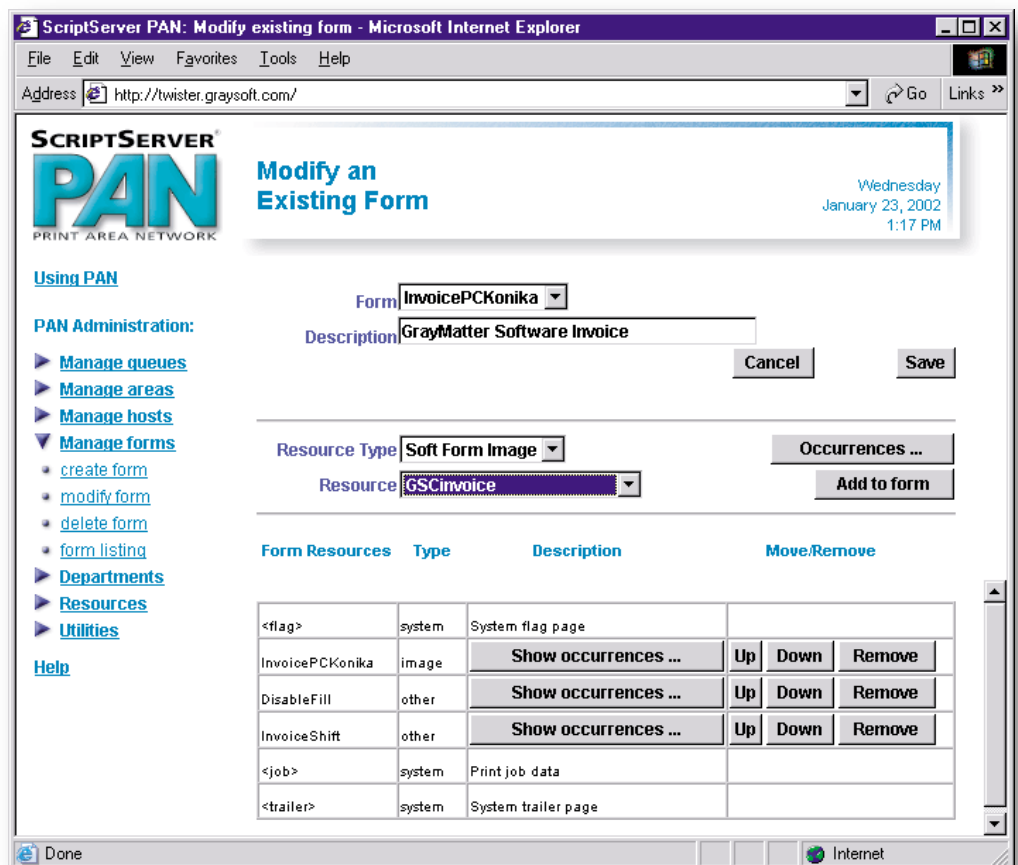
ScriptServer PAN: Modify existing form - Microsoft Internet Explorer

File Edit View Favorites Tools Help

Address http://twister.graysoft.com/ Go Links »

SCRIPTSERVER®
PAN
PRINT AREA NETWORK

Modify an Existing Form

Wednesday
January 23, 2002
1:17 PM

Using PAN

PAN Administration:

Manage queues
Manage areas
Manage hosts
Manage forms
create form
modify form
delete form
form listing
Departments
Resources
Utilities

Help

Form InvoicePCKonika
Description GrayMatter Software Invoice

Cancel Save

Resource Type Soft Form Image
Occurrences ...
Resource GSCinvoice
Add to form

| Form Resources | Type | Description | Move/Remove | | |
|---|---|---|---|---|---|
| <flag> | system | System flag page | | | |
| InvoicePCKonika | image | Show occurrences ... | Up | Down | Remove |
| DisableFill | other | Show occurrences ... | Up | Down | Remove |
| InvoiceShift | other | Show occurrences ... | Up | Down | Remove |
| <job> | system | Print job data | | | |
| <trailer> | system | System trailer page | | | |

Done Internet